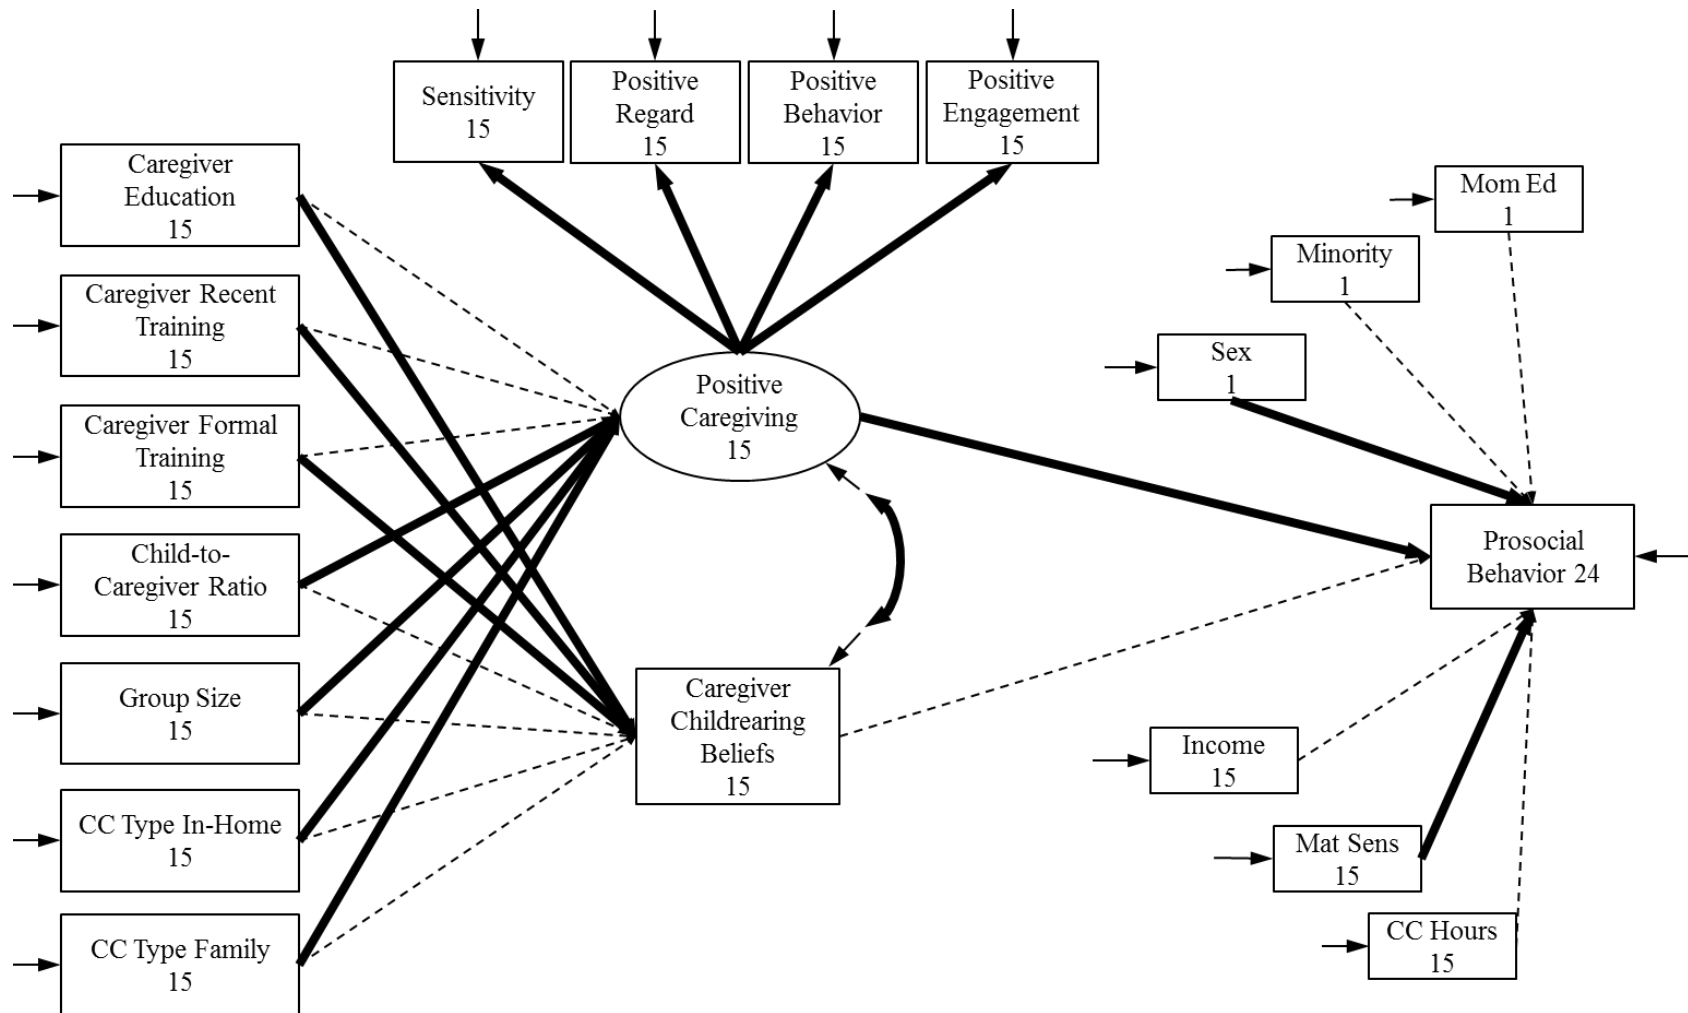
Sensitivity
15

Positive
Regard
15

Positive
Behavior
15

Positive
Engagement
15

Caregiver
Education
15

Caregiver Recent
Training
15

Caregiver Formal
Training
15

Child-to-
Caregiver Ratio
15

Group Size
15

CC Type In-Home
15

CC Type Family
15

Positive
Caregiving
15

Caregiver
Childrearing
Beliefs
15

Mom Ed
1

Minority
1

Sex
1

Prosocial
Behavior 24

Income
15

Mat Sens
15

CC Hours
15